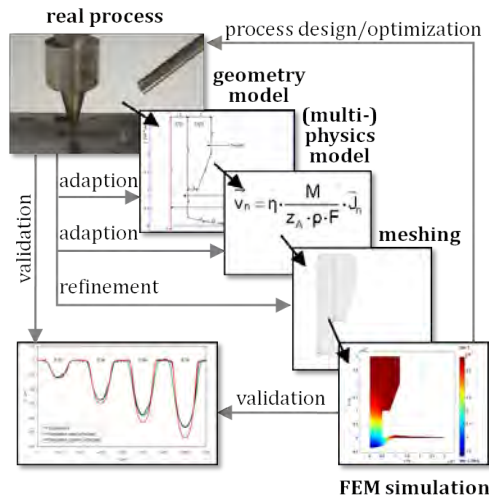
real process

process design/optimization

geometry model

(multi-) physics model

$v_n = \eta \cdot \frac{M}{z_A \cdot \rho \cdot F} \cdot \vec{J}_n$

meshing

adaption

adaption

refinement

validation

validation

FEM simulation